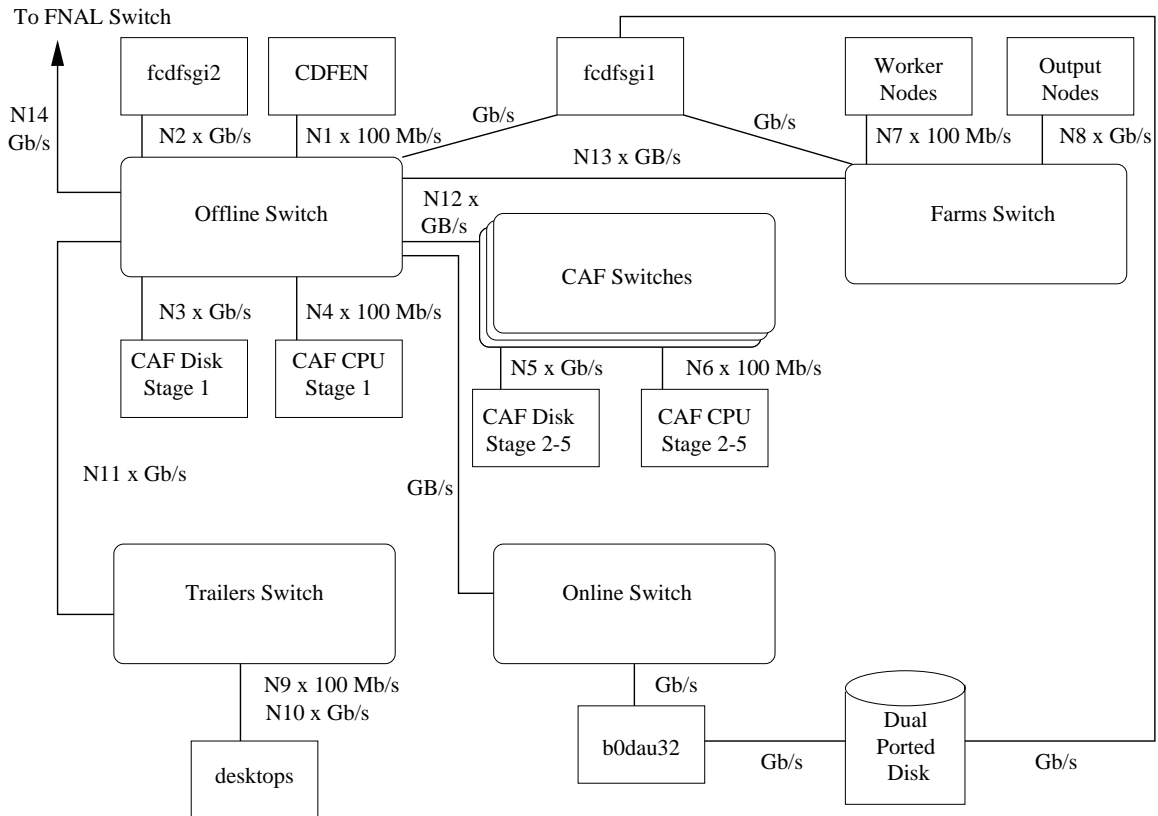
To FNAL Switch

fcdfsgi2

CDFEN

fcdfsgi1

Worker Nodes

Output Nodes

N14 Gb/s

N2 x Gb/s

N1 x 100 Mb/s

Gb/s

Gb/s

N7 x 100 Mb/s

N8 x Gb/s

N13 x GB/s

Offline Switch

N12 x GB/s

Farms Switch

CAF Switches

N3 x Gb/s

N4 x 100 Mb/s

CAF Disk Stage 1

CAF CPU Stage 1

N5 x Gb/s

N6 x 100 Mb/s

CAF Disk Stage 2-5

CAF CPU Stage 2-5

N11 x Gb/s

GB/s

Trailers Switch

Online Switch

N9 x 100 Mb/s
N10 x Gb/s

Gb/s

desktops

b0dau32

Gb/s

Dual Ported Disk

Gb/s